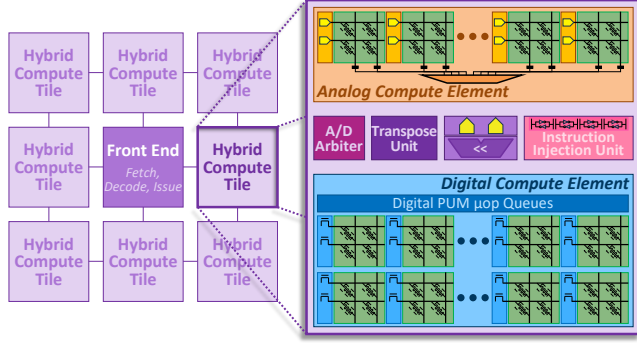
Hybrid Compute Tile

Hybrid Compute Tile

Hybrid Compute Tile

Hybrid Compute Tile

Front End
Fetch, Decode, Issue

Hybrid Compute Tile

Hybrid Compute Tile

Hybrid Compute Tile

Hybrid Compute Tile

Analog Compute Element

A/D Arbiter

Transpose Unit

<<

Instruction Injection Unit

Digital Compute Element

Digital PUM μop Queues